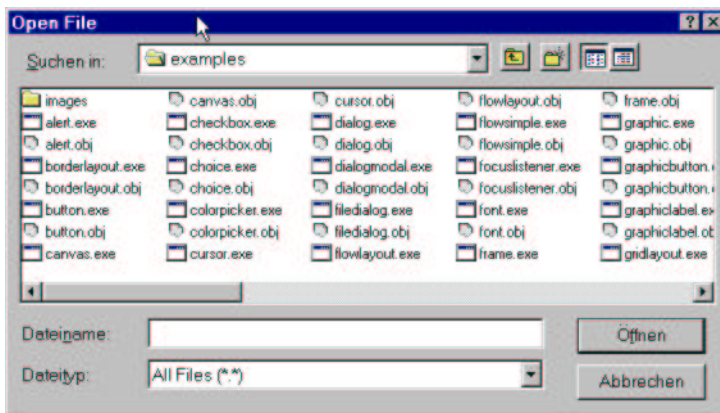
Open File

? X

Suchen in: examples

images
alert.exe
alert.obj
borderlayout.exe
borderlayout.obj
button.exe
button.obj
canvas.exe

canvas.obj
checkbox.exe
checkbox.obj
choice.exe
choice.obj
colorpicker.exe
colorpicker.obj
cursor.exe

cursor.obj
dialog.exe
dialog.obj
dialogmodal.exe
dialogmodal.obj
filedialog.exe
filedialog.obj
flowlayout.exe

flowlayout.obj
flowsimple.exe
flowsimple.obj
focuslistener.exe
focuslistener.obj
font.exe
font.obj
frame.exe

frame.obj
graphic.exe
graphic.obj
graphicbutton.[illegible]
graphicbutton.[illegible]
graphiclabel.ex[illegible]
graphiclabel.ob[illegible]
gridlayout.exe

Dateiname:
Öffnen

Dateityp: All Files (*.*)
Abbrechen